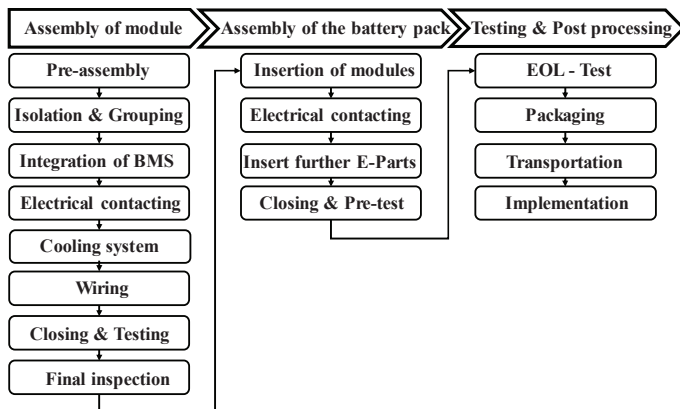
Assembly of module
Assembly of the battery pack
Testing & Post processing

Pre-assembly
Isolation & Grouping
Integration of BMS
Electrical contacting
Cooling system
Wiring
Closing & Testing
Final inspection

Insertion of modules
Electrical contacting
Insert further E-Parts
Closing & Pre-test

EOL - Test
Packaging
Transportation
Implementation